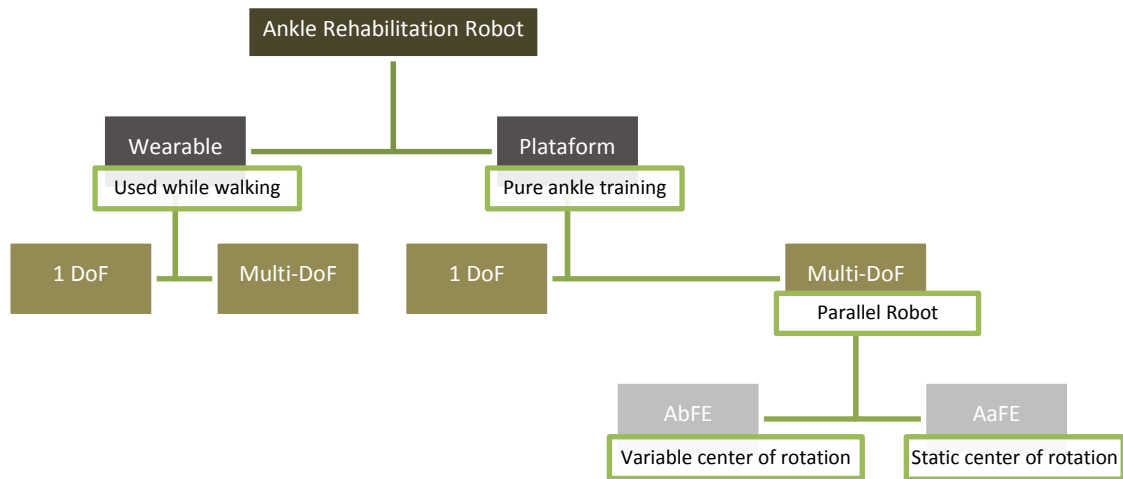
Ankle Rehabilitation Robot

Wearable
Used while walking

Plataform
Pure ankle training

1 DoF

Multi-DoF

1 DoF

Multi-DoF
Parallel Robot

AbFE
Variable center of rotation

AaFE
Static center of rotation